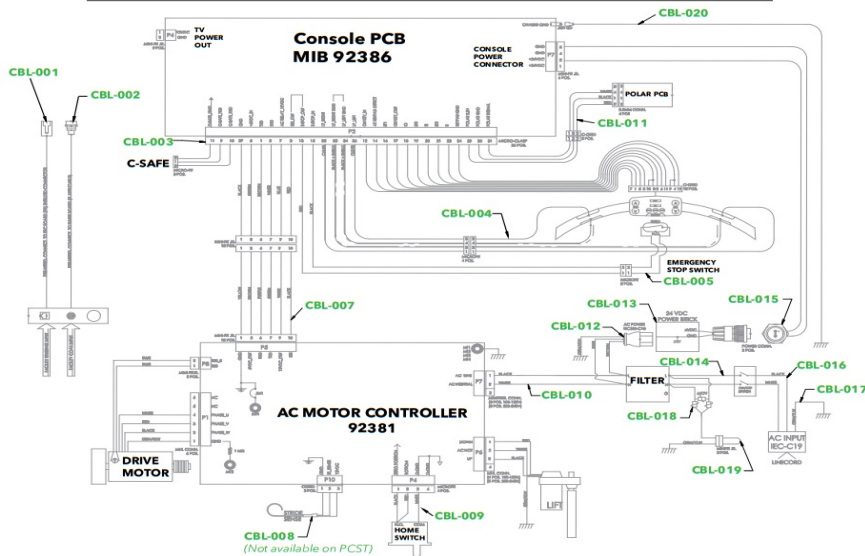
CBL-020
TV POWER OUT
Console PCB
MIB 92386
CONSOLE POWER CONNECTOR
P7
CBL-001
CBL-002
POLAR PCB
CBL-011
CBL-003
P3
C-SAFE
CBL-004
EMERGENCY STOP SWITCH
CBL-005
CBL-007
CBL-013
24 VDC POWER BRICK
CBL-015
CBL-012
P2
CBL-014
CBL-016
FILTER
CBL-017
P6
CBL-010
P7
P1
AC MOTOR CONTROLLER
92381
CBL-018
AC INPUT IEC-C19
DRIVE MOTOR
CBL-019
P10
P4
P5
LIFT
CBL-009
HOME SWITCH
CBL-008
(Not available on PCST)